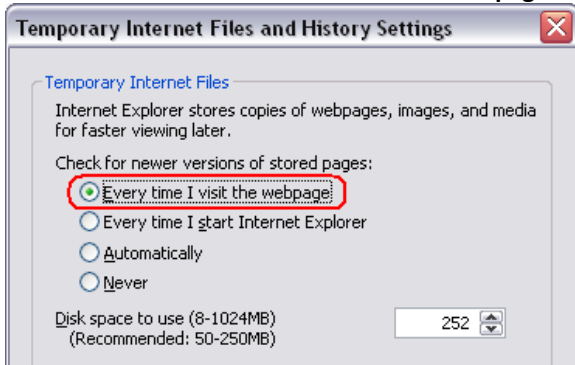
Temporary Internet Files and History Settings

Temporary Internet Files

Internet Explorer stores copies of webpages, images, and media for faster viewing later.

Check for newer versions of stored pages:

Every time I visit the webpage

Every time I start Internet Explorer

Automatically

Never

Disk space to use (8-1024MB)
(Recommended: 50-250MB)

252